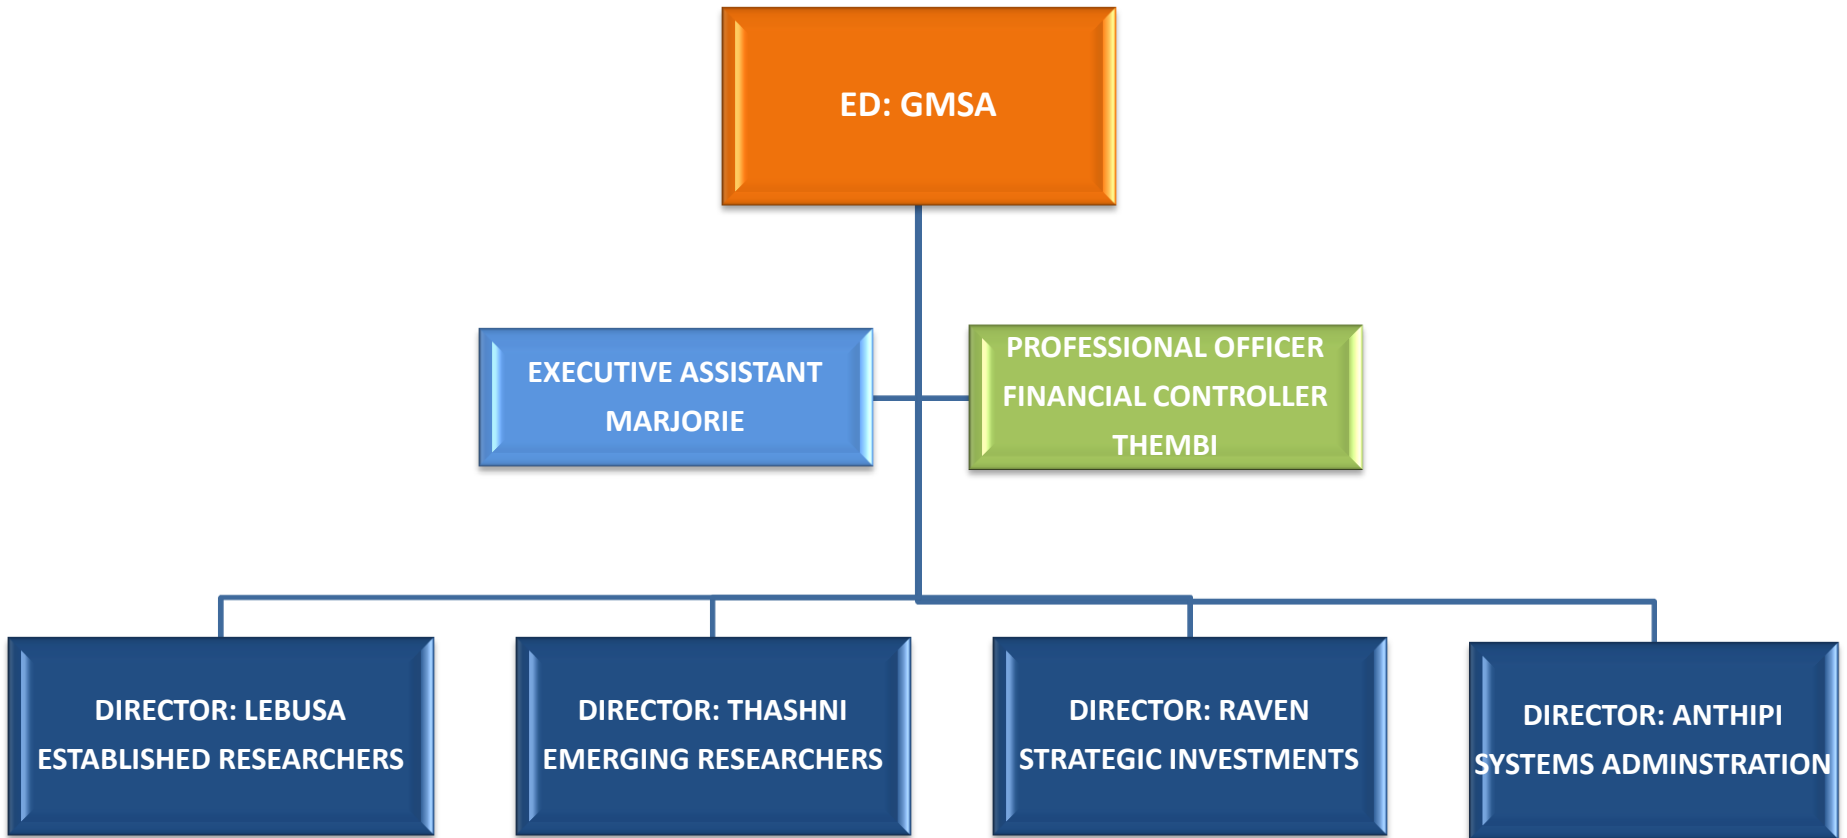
ED: GMSA

EXECUTIVE ASSISTANT
MARJORIE

PROFESSIONAL OFFICER
FINANCIAL CONTROLLER
THEMBI

DIRECTOR: LEBUSA
ESTABLISHED RESEARCHERS

DIRECTOR: THASHNI
EMERGING RESEARCHERS

DIRECTOR: RAVEN
STRATEGIC INVESTMENTS

DIRECTOR: ANTHIPI
SYSTEMS ADMINSTRATION